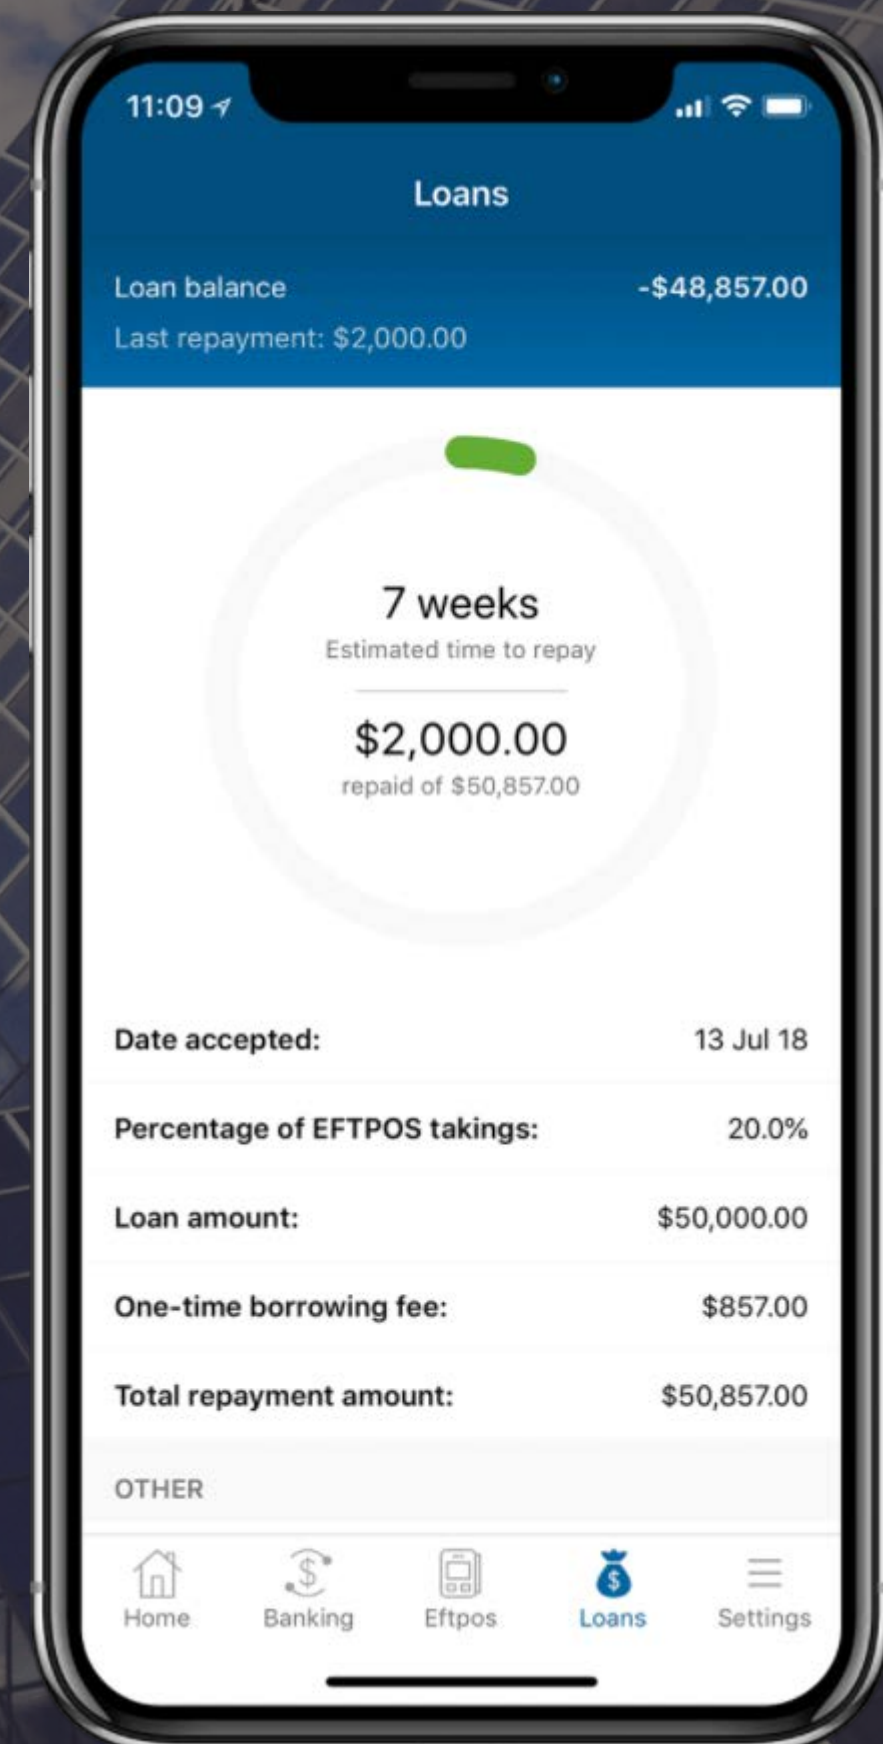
11:09

Loans

Loan balance -$48,857.00
Last repayment: $2,000.00

7 weeks
Estimated time to repay

$2,000.00
repaid of $50,857.00

| | |
|---|---|
| Date accepted: | 13 Jul 18 |
| Percentage of EFTPOS takings: | 20.0% |
| Loan amount: | $50,000.00 |
| One-time borrowing fee: | $857.00 |
| Total repayment amount: | $50,857.00 |

OTHER

Home Banking Eftpos Loans Settings